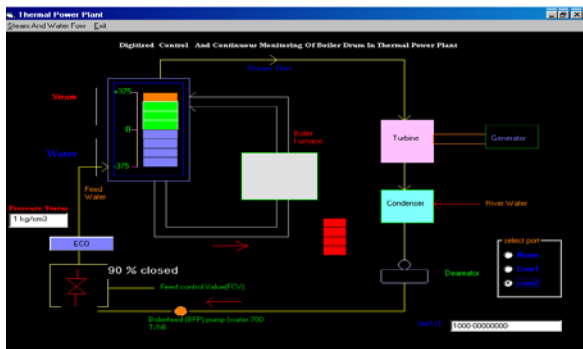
Thermal Power Plant

Steam And Water Flow  Exit

Digitized Control And Continuous Monitoring Of Boiler Drum In Thermal Power Plant

Steam Flow

Steam

+375

0

-375

Water

Boiler Furnace

Turbine

Generator

Condenser

River Water

Feed Water

Pressure Status

1 kg/cm3

ECO

90 % closed

Feed control Valve(FCV)

Deaerator

select port

None

Com1

Com2

Boilerfeed (BFP) pump (water 700 T/hr)

INPUT

1000-00000000-